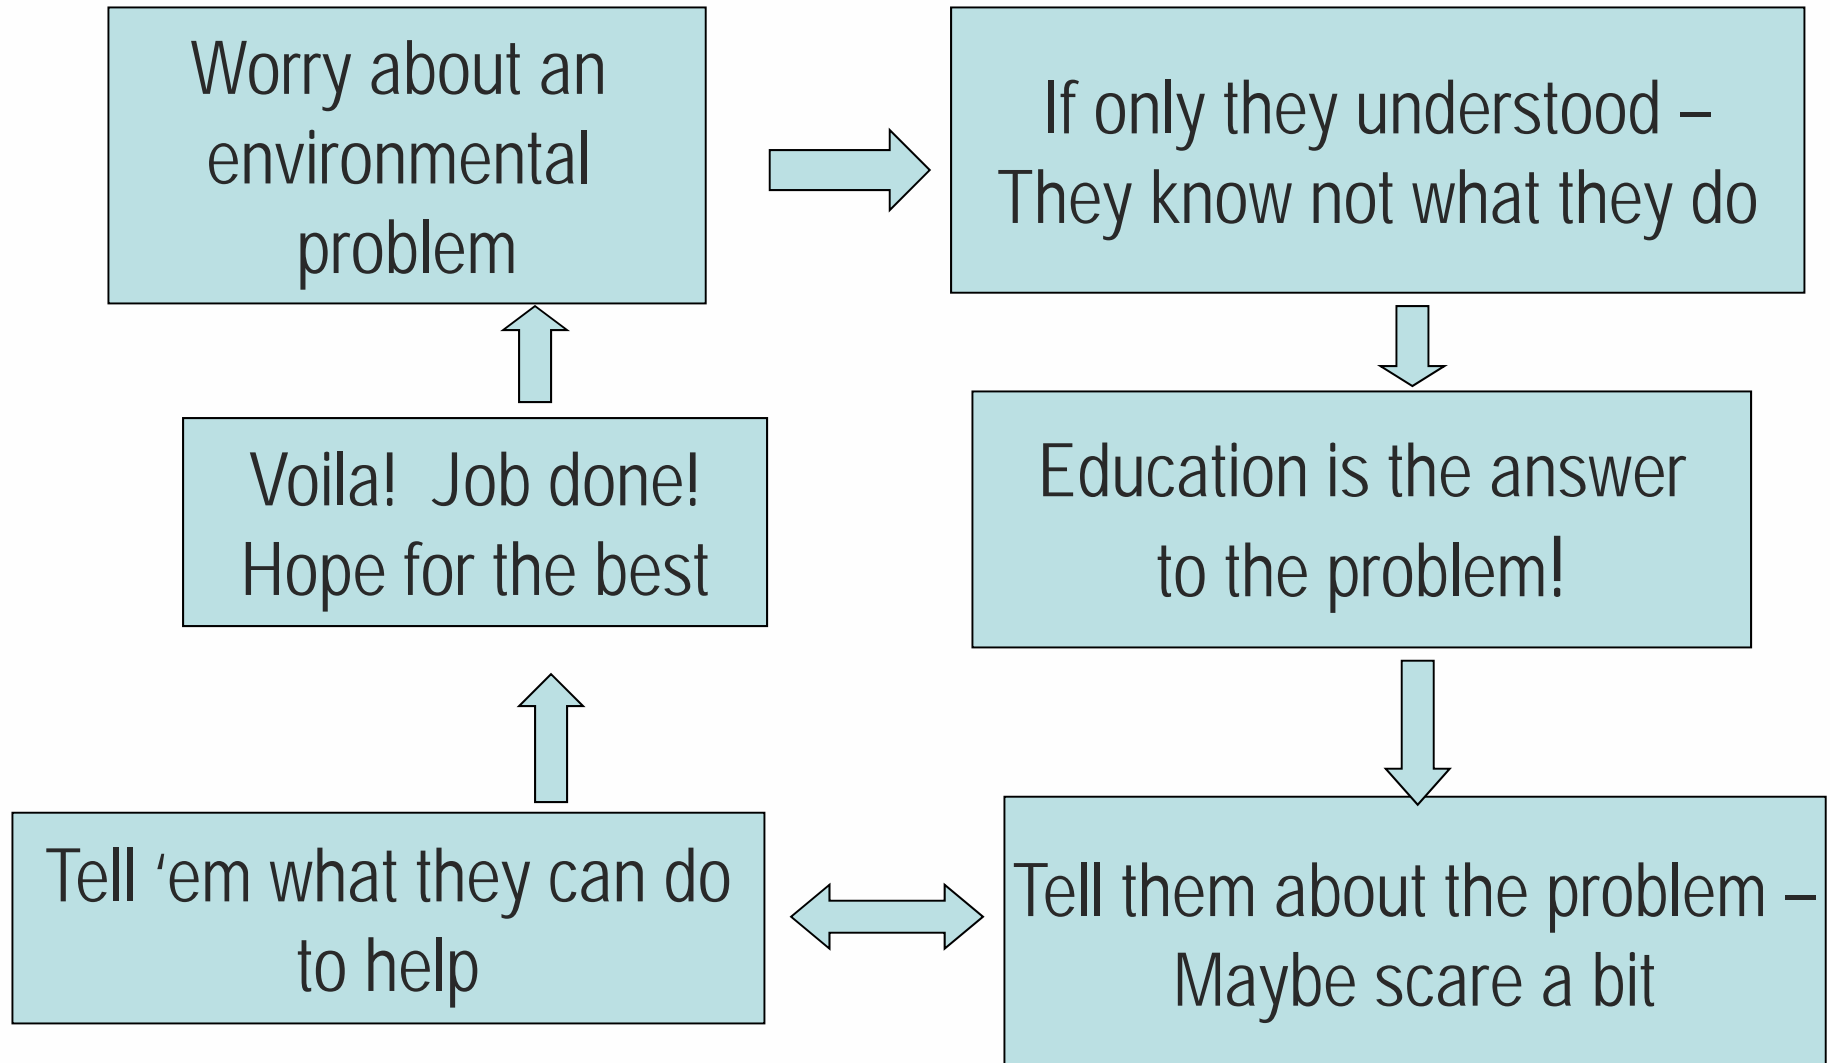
Worry about an environmental problem

If only they understood – They know not what they do

Education is the answer to the problem!

Tell them about the problem – Maybe scare a bit

Tell 'em what they can do to help

Voila!  Job done! Hope for the best